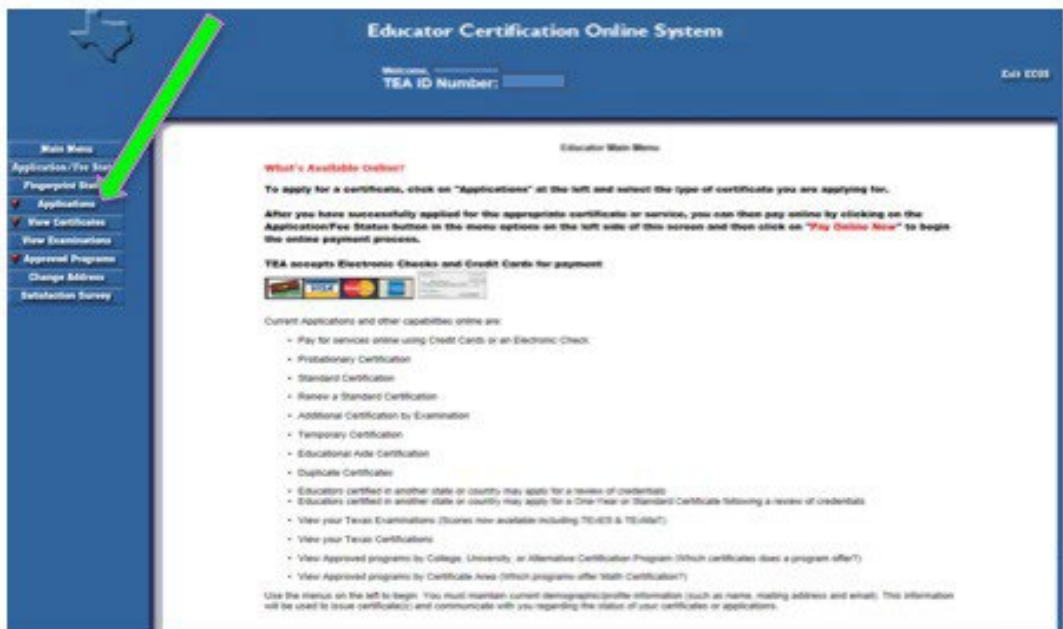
Educator Certification Online System

Welcome, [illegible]
TEA ID Number:

Exit ECOS

Main Menu
Application/Fee Stat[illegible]
Fingerprint Stat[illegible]
Applications
View Certificates
View Examinations
Approved Programs
Change Address
Satisfaction Survey

Educator Main Menu

What's Available Online?

To apply for a certificate, click on "Applications" at the left and select the type of certificate you are applying for.

After you have successfully applied for the appropriate certificate or service, you can then pay online by clicking on the Application/Fee Status button in the menu options on the left side of this screen and then click on "Pay Online Now" to begin the online payment process.

TEA accepts Electronic Checks and Credit Cards for payment

Current Applications and other capabilities online are:

- Pay for services online using Credit Cards or an Electronic Check
- Probationary Certification
- Standard Certification
- Renew a Standard Certification
- Additional Certification by Examination
- Temporary Certification
- Educational Aide Certification
- Duplicate Certificates
- Educators certified in another state or country may apply for a review of credentials
- Educators certified in another state or country may apply for a One Year or Standard Certificate following a review of credentials
- View your Texas Examinations (Scores now available including TExES & TExMaT)
- View your Texas Certifications
- View Approved programs by College, University, or Alternative Certification Program (Which certificates does a program offer?)
- View Approved programs by Certificate Area (Which programs offer Math Certification?)

Use the menus on the left to begin. You must maintain current demographic/profile information (such as name, mailing address and email). This information will be used to issue certificate(s) and communicate with you regarding the status of your certificates or applications.